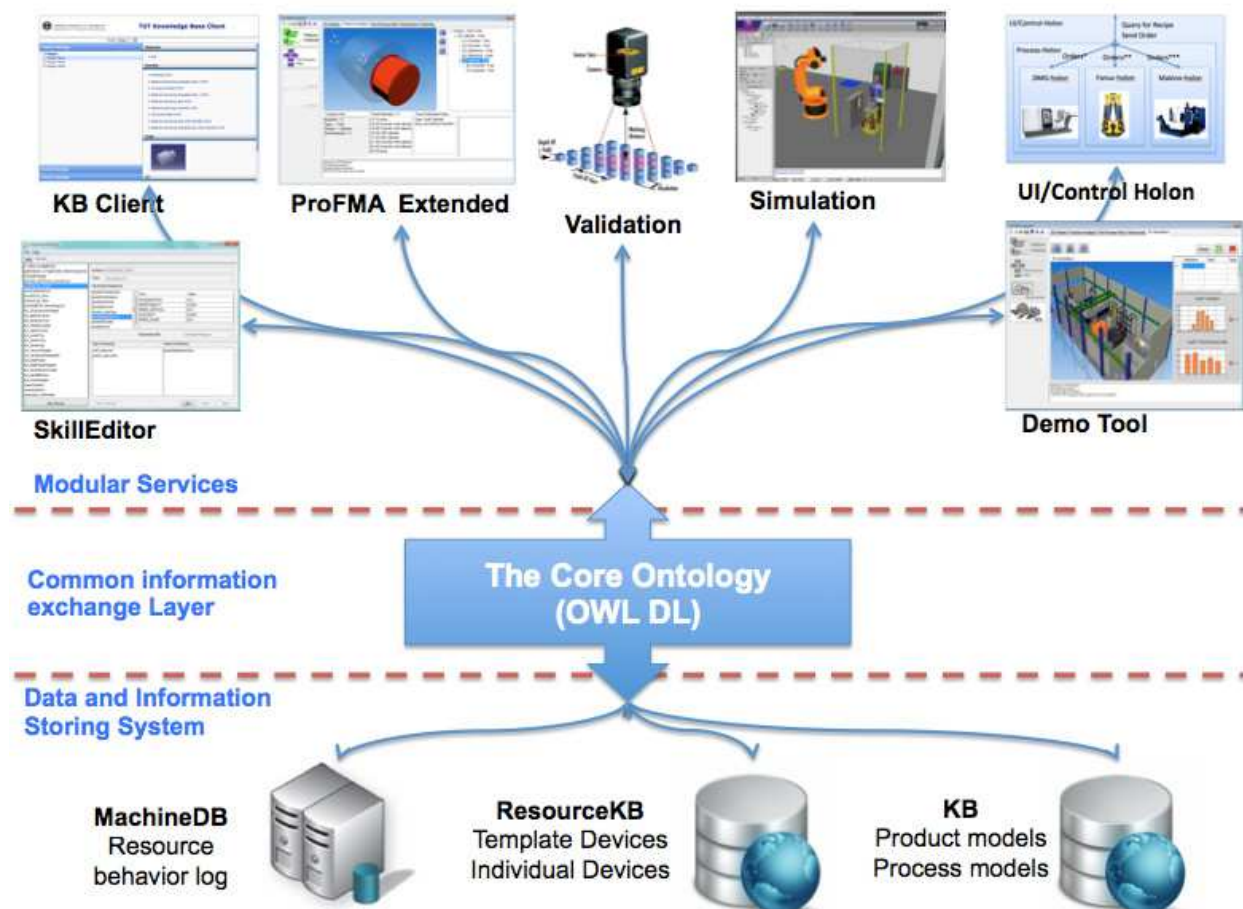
TUT Knowledge Base Client

KB Client

ProFMA Extended

Validation

Simulation

UI/Control Holon

Query for Recipe

Send Order

Process Holon

DMG holon

Festo holon

Makino holon

SkillEditor

Demo Tool

Modular Services

Common information exchange Layer

The Core Ontology (OWL DL)

Data and Information Storing System

MachineDB
Resource behavior log

ResourceKB
Template Devices
Individual Devices

KB
Product models
Process models